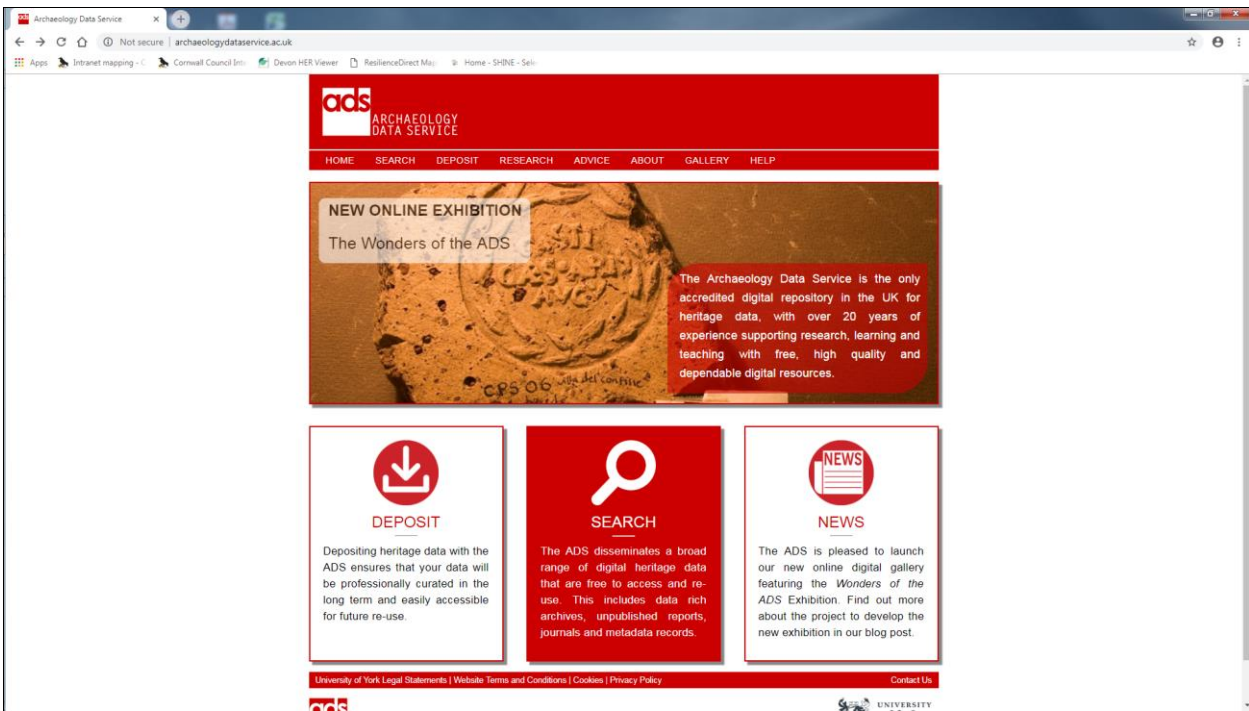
Archaeology Data Service ×

Not secure | archaeologydataservice.ac.uk

Apps Intranet mapping - C Cornwall Council Int Devon HER Viewer ResilienceDirect Ma Home - SHINE - Sel

ads ARCHAEOLOGY DATA SERVICE

HOME SEARCH DEPOSIT RESEARCH ADVICE ABOUT GALLERY HELP

NEW ONLINE EXHIBITION

The Wonders of the ADS

The Archaeology Data Service is the only accredited digital repository in the UK for heritage data, with over 20 years of experience supporting research, learning and teaching with free, high quality and dependable digital resources.

DEPOSIT

Depositing heritage data with the ADS ensures that your data will be professionally curated in the long term and easily accessible for future re-use.

SEARCH

The ADS disseminates a broad range of digital heritage data that are free to access and re-use. This includes data rich archives, unpublished reports, journals and metadata records.

NEWS

NEWS

The ADS is pleased to launch our new online digital gallery featuring the *Wonders of the ADS* Exhibition. Find out more about the project to develop the new exhibition in our blog post.

University of York Legal Statements | Website Terms and Conditions | Cookies | Privacy Policy

Contact Us

ads

UNIVERSITY